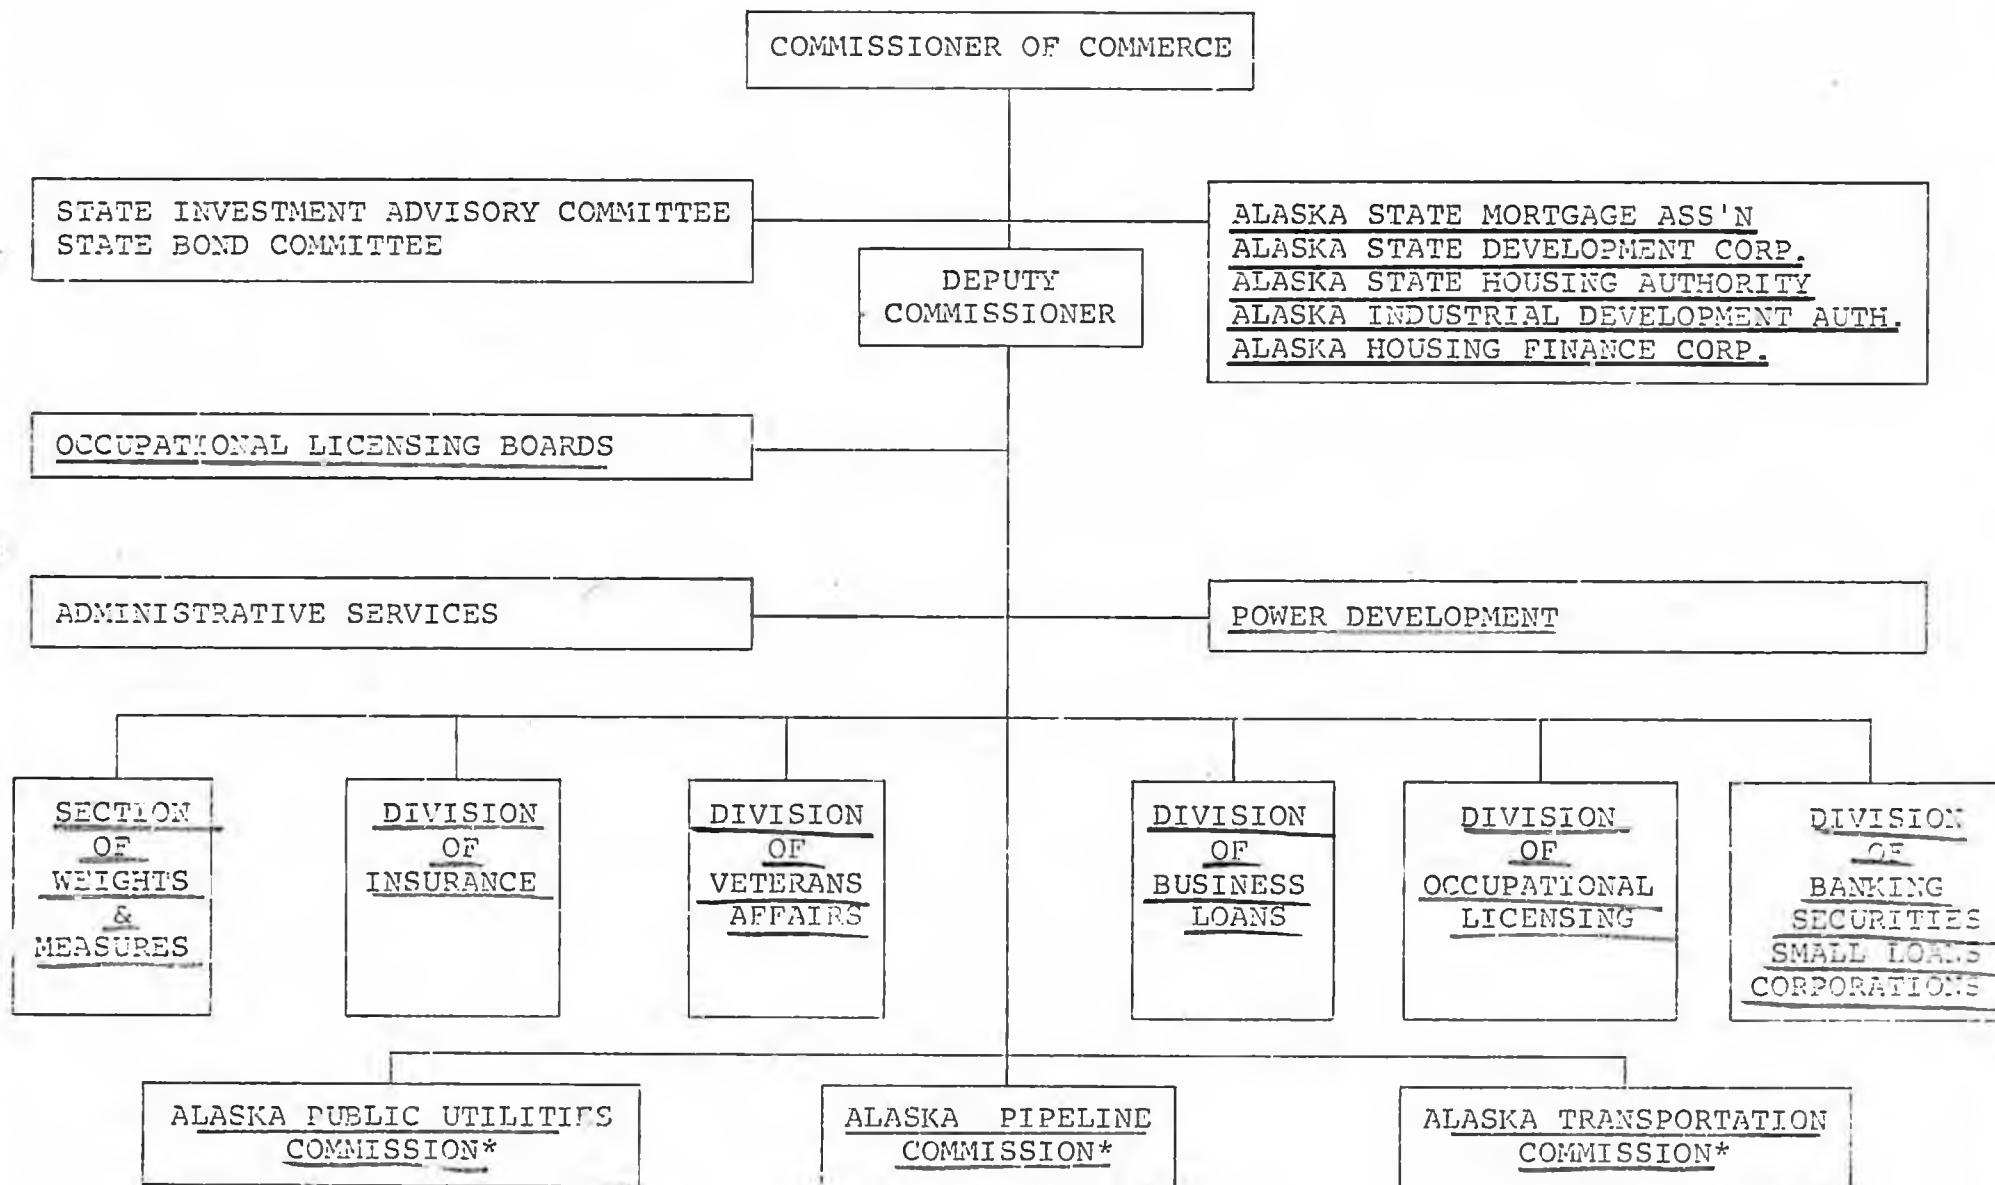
COMMISSIONER OF COMMERCE

STATE INVESTMENT ADVISORY COMMITTEE
STATE BOND COMMITTEE

DEPUTY COMMISSIONER

ALASKA STATE MORTGAGE ASS'N
ALASKA STATE DEVELOPMENT CORP.
ALASKA STATE HOUSING AUTHORITY
ALASKA INDUSTRIAL DEVELOPMENT AUTH.
ALASKA HOUSING FINANCE CORP.

OCCUPATIONAL LICENSING BOARDS

ADMINISTRATIVE SERVICES

POWER DEVELOPMENT

SECTION OF WEIGHTS & MEASURES

DIVISION OF INSURANCE

DIVISION OF VETERANS AFFAIRS

DIVISION OF BUSINESS LOANS

DIVISION OF OCCUPATIONAL LICENSING

DIVISION OF BANKING SECURITIES SMALL LOANS CORPORATIONS

ALASKA PUBLIC UTILITIES COMMISSION*

ALASKA PIPELINE COMMISSION*

ALASKA TRANSPORTATION COMMISSION*